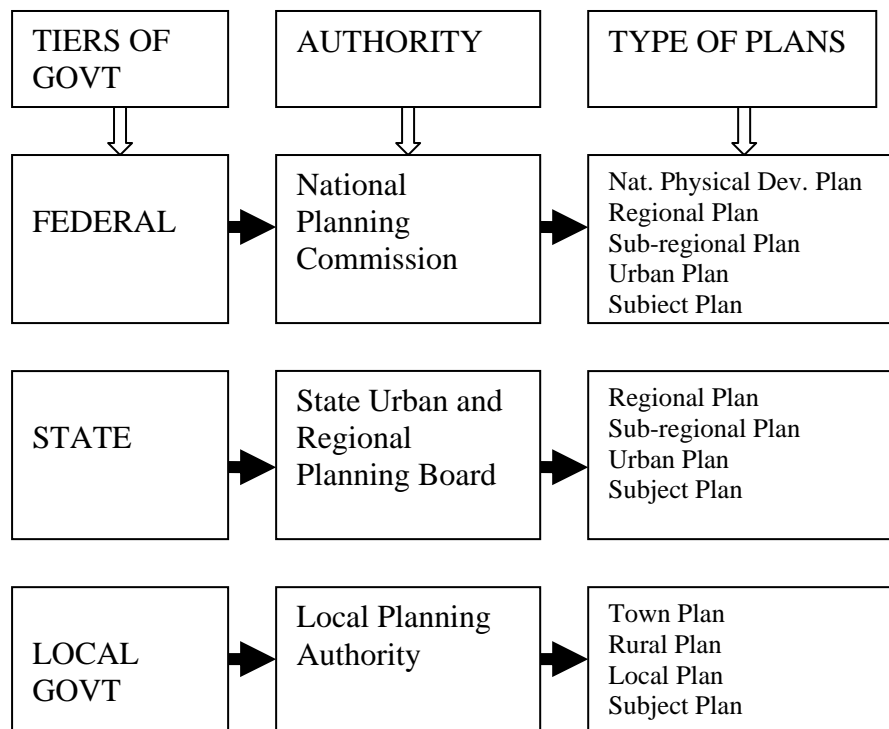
TIERS OF GOVT

AUTHORITY

TYPE OF PLANS

FEDERAL

National Planning Commission

Nat. Physical Dev. Plan
Regional Plan
Sub-regional Plan
Urban Plan
Subject Plan

STATE

State Urban and Regional Planning Board

Regional Plan
Sub-regional Plan
Urban Plan
Subject Plan

LOCAL GOVT

Local Planning Authority

Town Plan
Rural Plan
Local Plan
Subject Plan